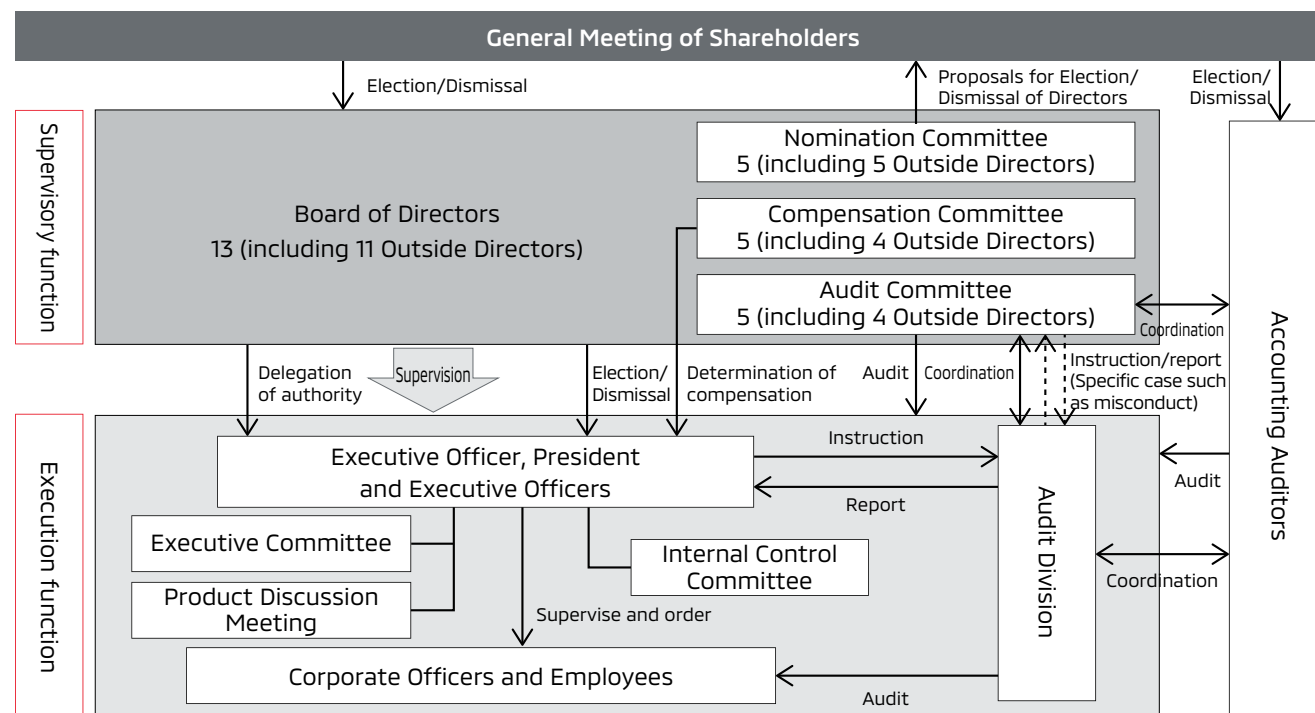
General Meeting of Shareholders

Election/Dismissal

Proposals for Election/ Dismissal of Directors

Election/ Dismissal

Supervisory function

Board of Directors
13 (including 11 Outside Directors)

Nomination Committee
5 (including 5 Outside Directors)

Compensation Committee
5 (including 4 Outside Directors)

Audit Committee
5 (including 4 Outside Directors)

Coordination

Accounting Auditors

Delegation of authority

Supervision

Election/ Dismissal

Determination of compensation

Audit

Coordination

Instruction/report (Specific case such as misconduct)

Execution function

Executive Officer, President and Executive Officers

Instruction

Report

Audit Division

Audit

Executive Committee

Product Discussion Meeting

Internal Control Committee

Coordination

Supervise and order

Corporate Officers and Employees

Audit